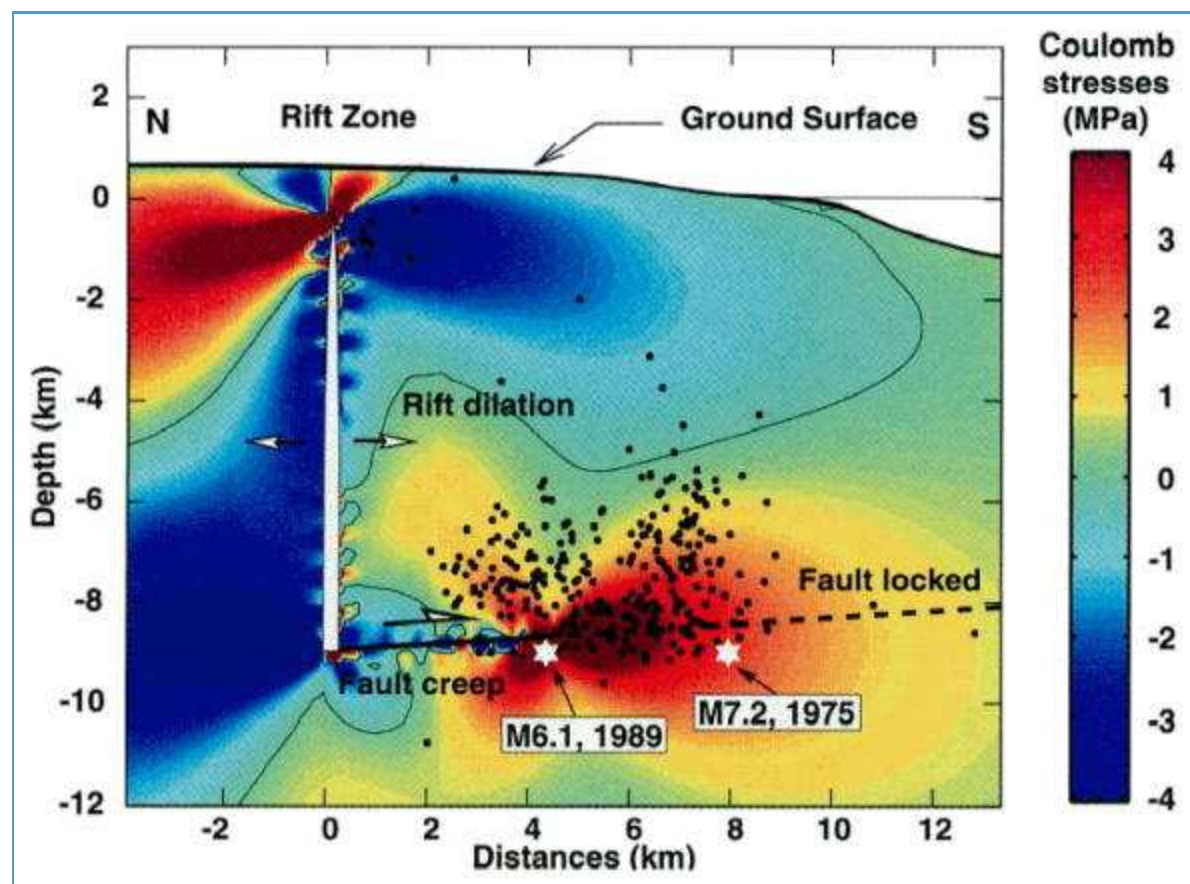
N

Rift Zone

Ground Surface

S

Coulomb stresses (MPa)

4
3
2
1
0
-1
-2
-3
-4

2
0
-2
-4
-6
-8
-10
-12

Depth (km)

Rift dilation

Fault locked

Fault creep

M6.1, 1989

M7.2, 1975

-2
0
2
4
6
8
10
12

Distances (km)